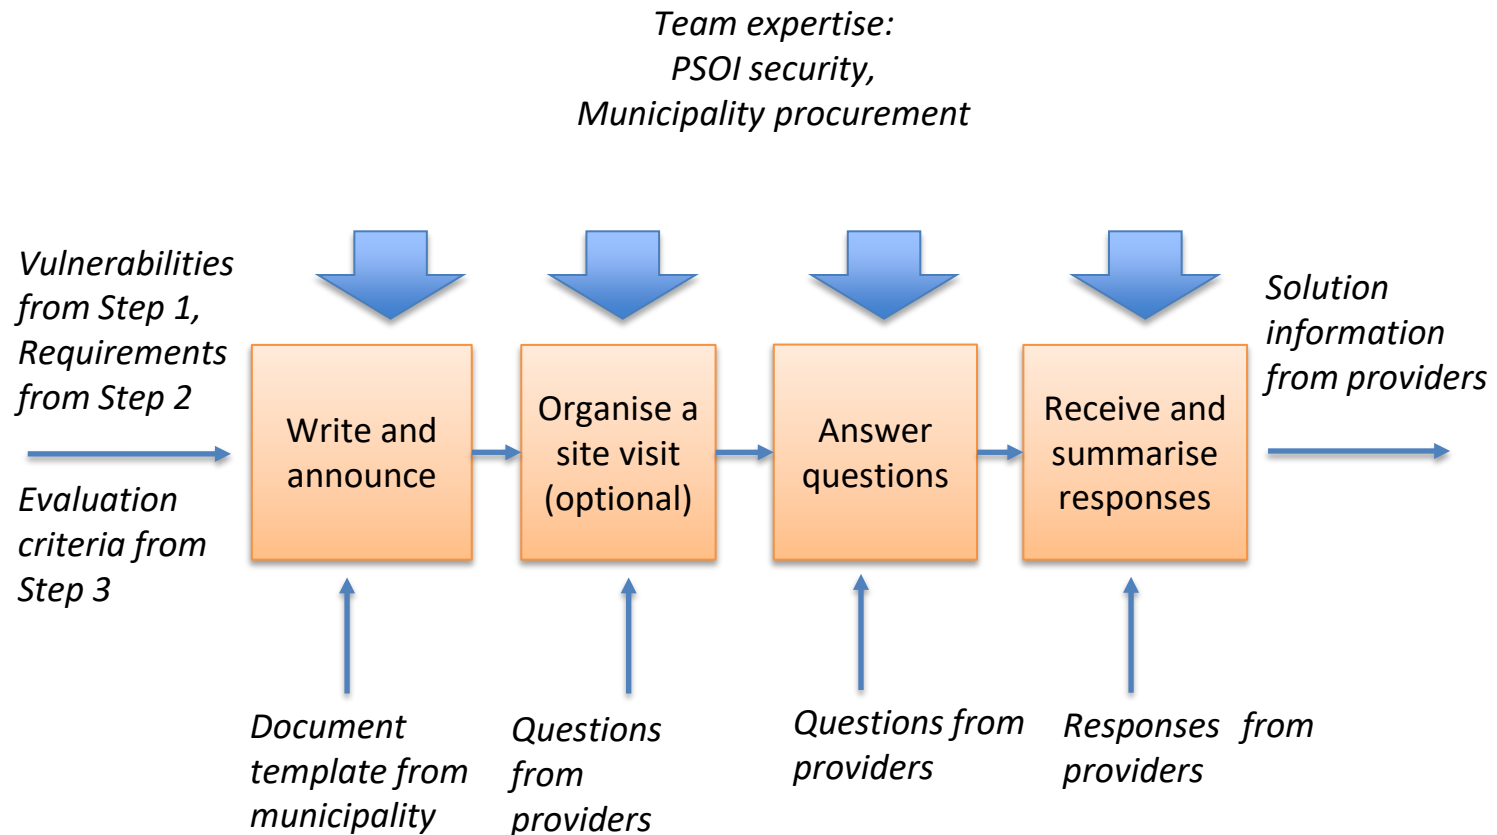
Team expertise:
PSOI security,
Municipality procurement

Vulnerabilities from Step 1, Requirements from Step 2

Evaluation criteria from Step 3

Write and announce

Organise a site visit (optional)

Answer questions

Receive and summarise responses

Solution information from providers

Document template from municipality

Questions from providers

Questions from providers

Responses from providers